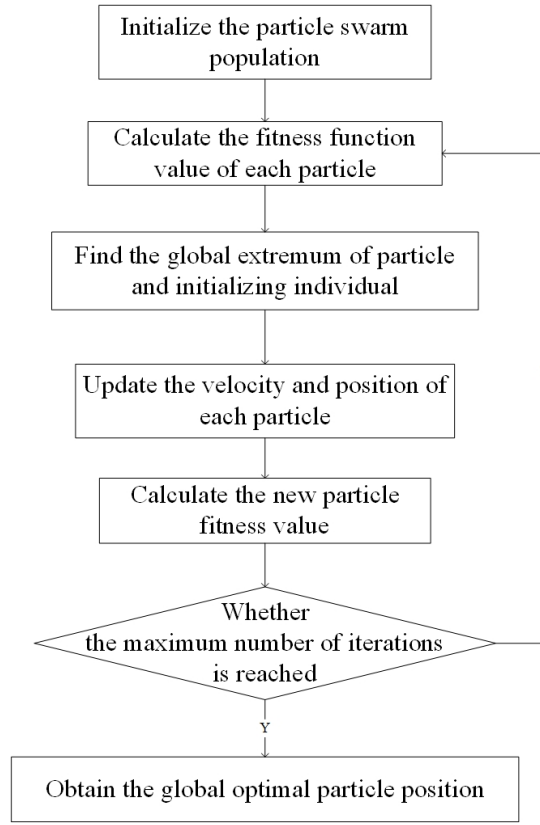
Initialize the particle swarm population

Calculate the fitness function value of each particle

Find the global extremum of particle and initializing individual

Update the velocity and position of each particle

Calculate the new particle fitness value

Whether the maximum number of iterations is reached

Y

Obtain the global optimal particle position